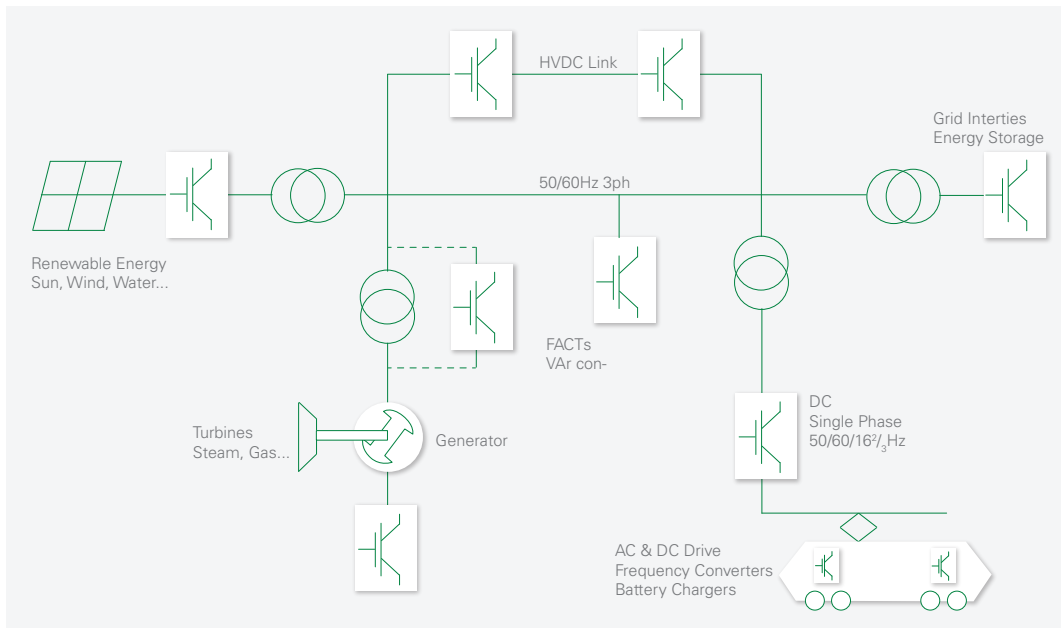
HVDC Link

Grid Interties
Energy Storage

50/60Hz 3ph

Renewable Energy
Sun, Wind, Water...

FACTs
VAr con-

DC
Single Phase
50/60/16$^2$/$_3$Hz

Turbines
Steam, Gas...

Generator

AC & DC Drive
Frequency Converters
Battery Chargers